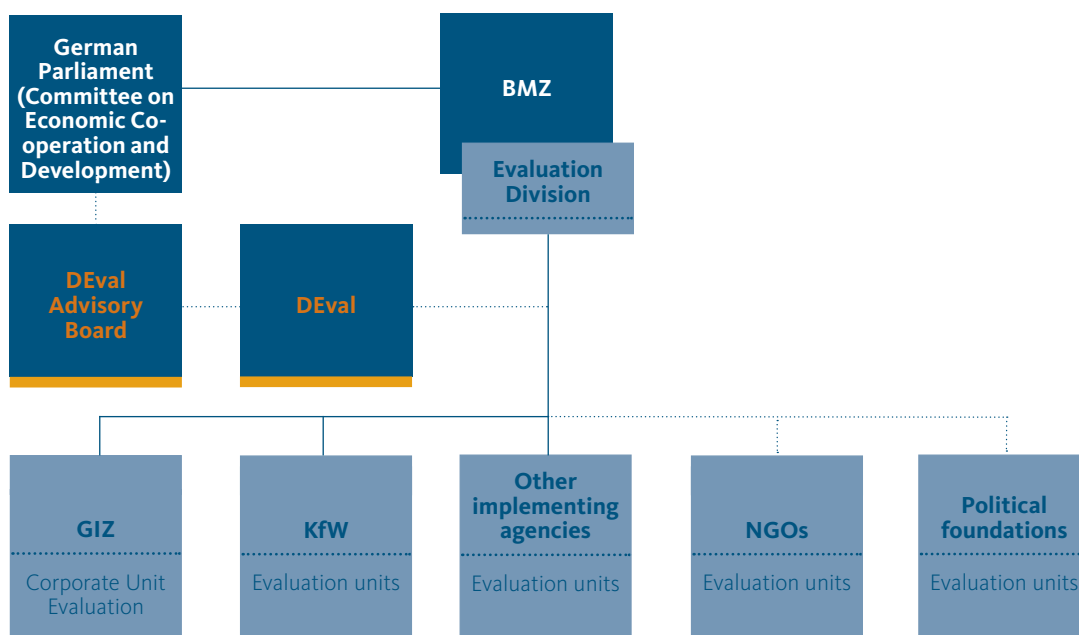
German Parliament (Committee on Economic Cooperation and Development)

BMZ

Evaluation Division

DEval Advisory Board

DEval

GIZ

Corporate Unit Evaluation

KfW

Evaluation units

Other implementing agencies

Evaluation units

NGOs

Evaluation units

Political foundations

Evaluation units